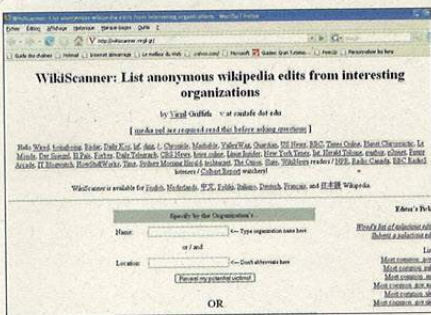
WikiScanner: List anonymous wikipedia edits from interesting organizations

by Virgil Griffith v at cs.caltech dot edu

[ media ppl are required read this before asking questions ]

Hello Wired, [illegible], Slashdot, Daily Kos, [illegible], Chronicle, Mashable, ValleyWag, Guardian, US News, BBC, Times Online, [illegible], Le Monde, Der Spiegel, El País, Forbes, Daily Telegraph, CBS News, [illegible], New York Times, Int. Herald Tribune, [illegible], Arcade, IT Blogwerk, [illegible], Time, Sydney Morning Herald, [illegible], The Onion, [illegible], NPR, Radio Canada, BBC Radio! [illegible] / Colbert Report watchers!

WikiScanner is available for English, Nederlands, 中文, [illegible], Svenska, Deutsch, Français, and 日本語 Wikipedia.

Specify by the Organization's

Name: <-- Type organization name here

or / and

Location: <-- Don't abbreviate here

Reveal my potential victims!

OR

Editor's Pick

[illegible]

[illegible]

Most common, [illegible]

Most common, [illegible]

Most common, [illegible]

Most common, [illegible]

Most common, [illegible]

Most common, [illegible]